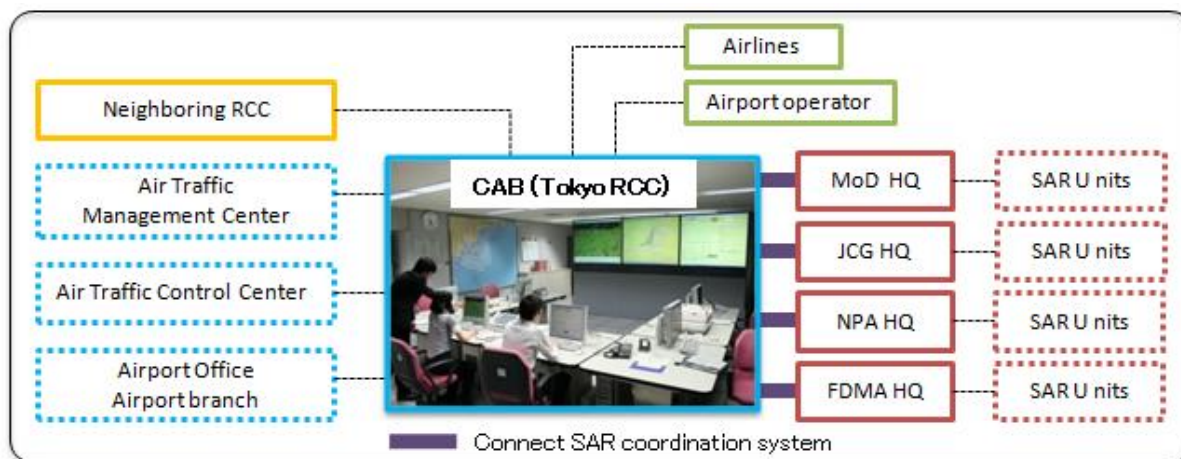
Airlines

Airport operator

Neighboring RCC

Air Traffic Management Center

Air Traffic Control Center

Airport Office Airport branch

CAB (Tokyo RCC)

MoD HQ

SAR U nits

JCG HQ

SAR U nits

NPA HQ

SAR U nits

FDMA HQ

SAR U nits

Connect SAR coordination system